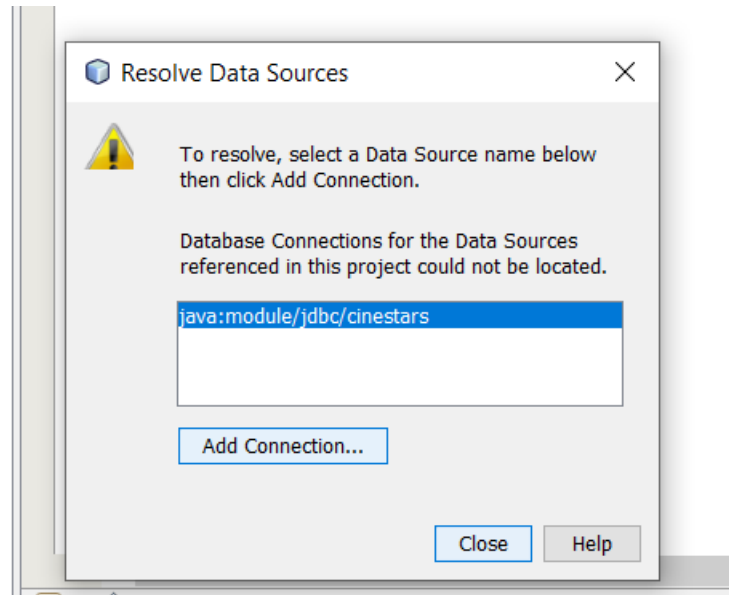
Resolve Data Sources

To resolve, select a Data Source name below then click Add Connection.

Database Connections for the Data Sources referenced in this project could not be located.

java:module/jdbc/cinestars

Add Connection...

Close

Help